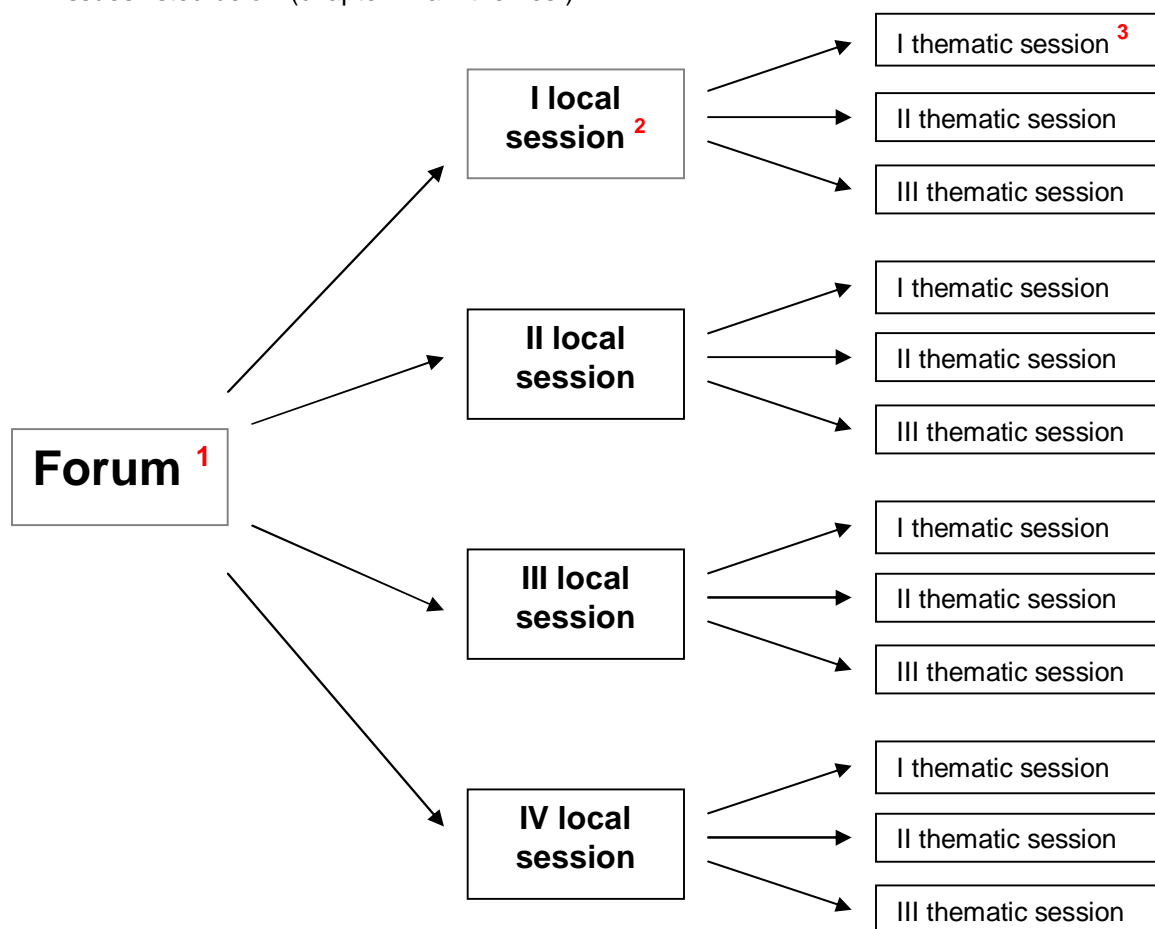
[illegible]

Forum $^{1}$

I local session $^{2}$

I thematic session $^{3}$

II thematic session

III thematic session

II local session

I thematic session

II thematic session

III thematic session

III local session

I thematic session

II thematic session

III thematic session

IV local session

I thematic session

II thematic session

III thematic session